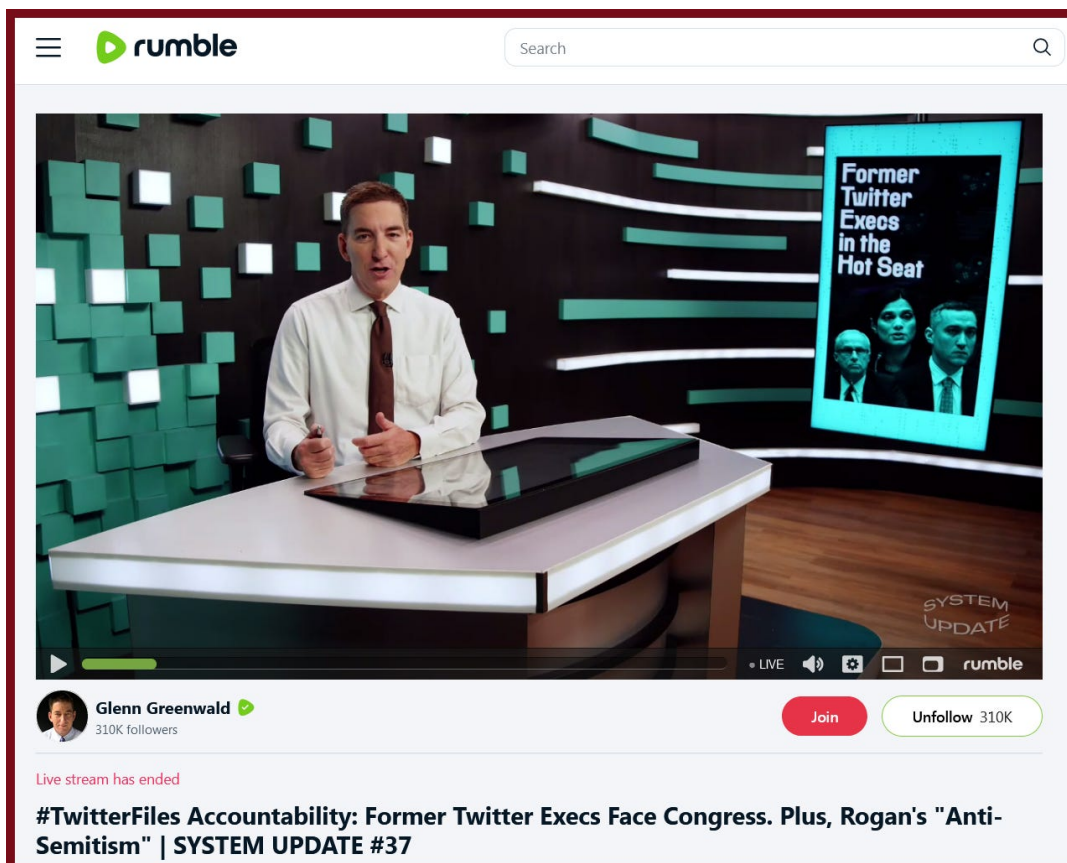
rumble

Search

Former Twitter Execs in the Hot Seat

SYSTEM UPDATE

• LIVE

rumble

Glenn Greenwald
310K followers

Join

Unfollow 310K

Live stream has ended

#TwitterFiles Accountability: Former Twitter Execs Face Congress. Plus, Rogan's "Anti-Semitism" | SYSTEM UPDATE #37